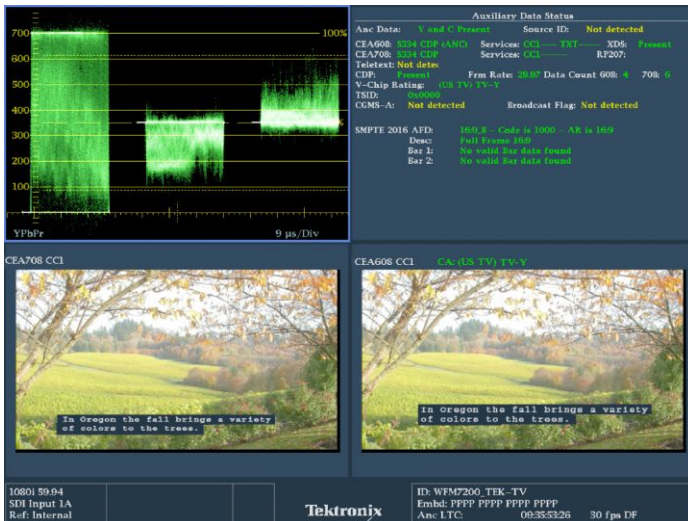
700
600
500
400
300
200
100
100%
YPbPr
9 μs/Div

Auxiliary Data Status

Anc Data: Y and C Present Source ID: Not detected
CEA608: S334 CDP (ANC) Services: CC1—— TXT—— XDS: Present
CEA708: S334 CDP Services: CC1——— RP207:
Teletext: Not detec
CDP: Present Frm Rate: 29.97 Data Count 608: 4 708: 6
V-Chip Rating: (US TV) TV-Y
TSID: 0x0000
CGMS-A: Not detected Broadcast Flag: Not detected

SMPTE 2016 AFD: 16:9_8 – Code is 1000 – AR is 16:9
Desc: Full Frame 16:9
Bar 1: No valid Bar data found
Bar 2: No valid Bar data found

CEA708 CC1
In Oregon the fall brings a variety of colors to the trees.

CEA608 CC1 CA: (US TV) TV-Y
In Oregon the fall brings a variety of colors to the trees.

1080i 59.94
SDI Input 1A
Ref: Internal
Tektronix
ID: WFM7200_TEK-TV
Embd: PPPP PPPP PPPP PPPP
Anc LTC: 09:35:53:26 30 fps DF